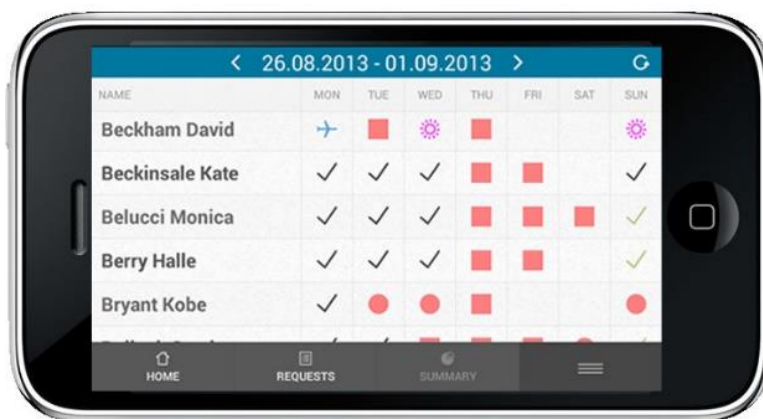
< 26.08.2013 - 01.09.2013 >

| NAME | MON | TUE | WED | THU | FRI | SAT | SUN |
|---|---|---|---|---|---|---|---|
| Beckham David | | | | | | | |
| Beckinsale Kate | ✓ | ✓ | ✓ | | | | ✓ |
| Belucci Monica | ✓ | ✓ | ✓ | | | | ✓ |
| Berry Halle | ✓ | ✓ | ✓ | | | | ✓ |
| Bryant Kobe | ✓ | | | | | | |
| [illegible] | | | | | | | |

HOME REQUESTS SUMMARY